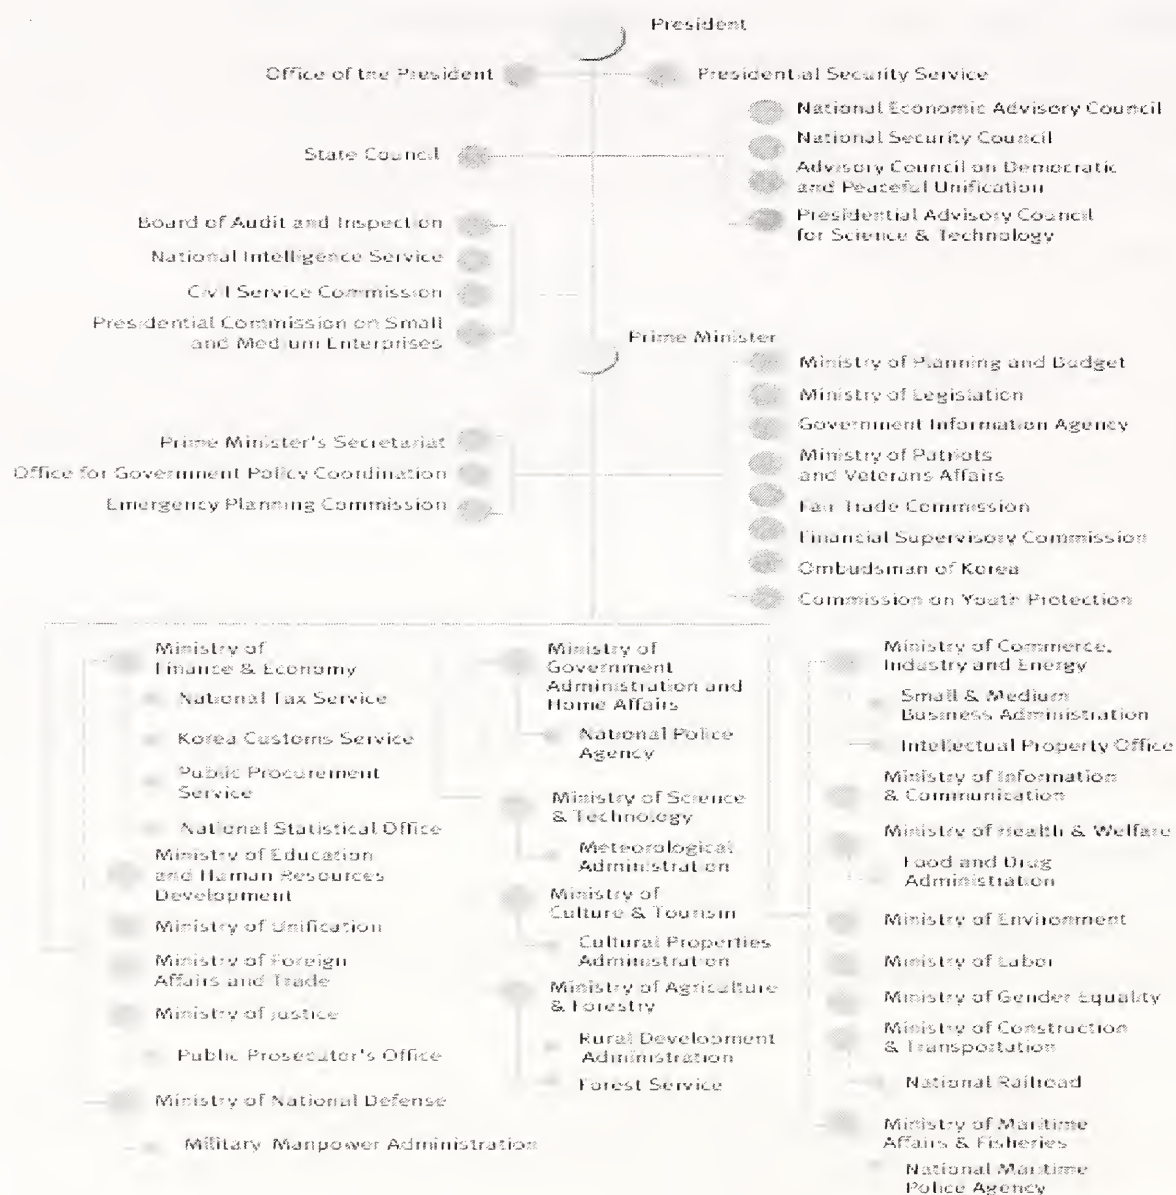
President

Office of the President

Presidential Security Service

National Economic Advisory Council

National Security Council

State Council

Advisory Council on Democratic and Peaceful Unification

Presidential Advisory Council for Science & Technology

Board of Audit and Inspection

National Intelligence Service

Civil Service Commission

Presidential Commission on Small and Medium Enterprises

Prime Minister

Ministry of Planning and Budget

Ministry of Legislation

Government Information Agency

Ministry of Patriots and Veterans Affairs

Prime Minister's Secretariat

Office for Government Policy Coordination

Emergency Planning Commission

Fair Trade Commission

Financial Supervisory Commission

Ombudsman of Korea

Commission on Youth Protection

Ministry of Finance & Economy

National Tax Service

Korea Customs Service

Public Procurement Service

National Statistical Office

Ministry of Education and Human Resources Development

Ministry of Unification

Ministry of Foreign Affairs and Trade

Ministry of Justice

Public Prosecutor's Office

Ministry of National Defense

Military Manpower Administration

Ministry of Government Administration and Home Affairs

National Police Agency

Ministry of Science & Technology

Meteorological Administration

Ministry of Culture & Tourism

Cultural Properties Administration

Ministry of Agriculture & Forestry

Rural Development Administration

Forest Service

Ministry of Commerce, Industry and Energy

Small & Medium Business Administration

Intellectual Property Office

Ministry of Information & Communication

Ministry of Health & Welfare

Food and Drug Administration

Ministry of Environment

Ministry of Labor

Ministry of Gender Equality

Ministry of Construction & Transportation

National Railroad

Ministry of Maritime Affairs & Fisheries

National Maritime Police Agency